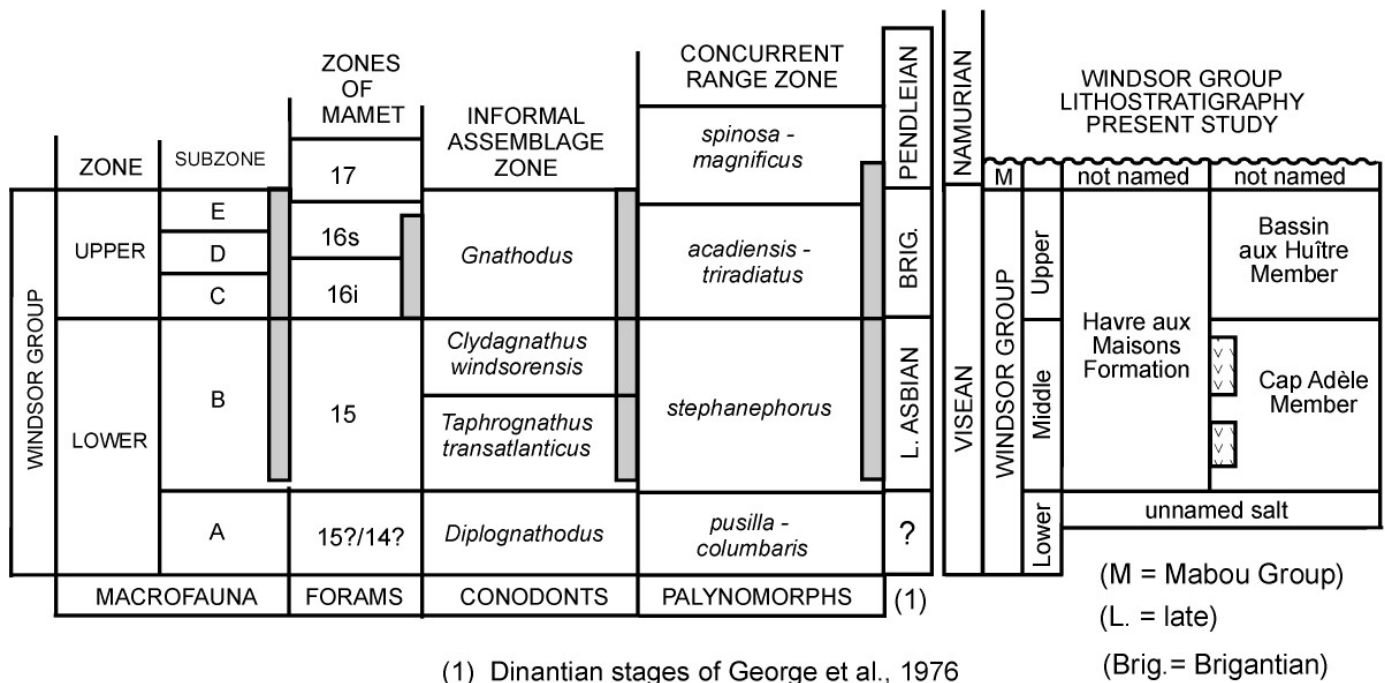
| WINDSOR GROUP | ZONE | SUBZONE | ZONES OF MAMET | INFORMAL ASSEMBLAGE ZONE | CONCURRENT RANGE ZONE | |
|---|---|---|---|---|---|---|
| | | | 17 | | spinosa - magnificus | PENDLEIAN |
| | UPPER | E | 16s | Gnathodus | acadiensis - triradiatus | BRIG. |
| | | D | | | | |
| | | C | 16i | | | |
| | LOWER | B | 15 | Clydagnathus windsorensis | stephanephorus | L. ASBIAN |
| | | | | Taphrognathus transatlanticus | | |
| | | A | 15?/14? | Diplognathodus | pusilla - columbaris | ? |
| | MACROFAUNA | | FORAMS | CONODONTS | PALYNOMORPHS | (1) |

| | | WINDSOR GROUP LITHOSTRATIGRAPHY PRESENT STUDY | |
|---|---|---|---|
| NAMURIAN | M | not named | not named |
| VISEAN | WINDSOR GROUP Upper | Havre aux Maisons Formation | Bassin aux Huître Member |
| | Middle | | Cap Adèle Member |
| | Lower | unnamed salt | |

(M = Mabou Group)
(L. = late)
(Brig.= Brigantian)

(1) Dinantian stages of George et al., 1976